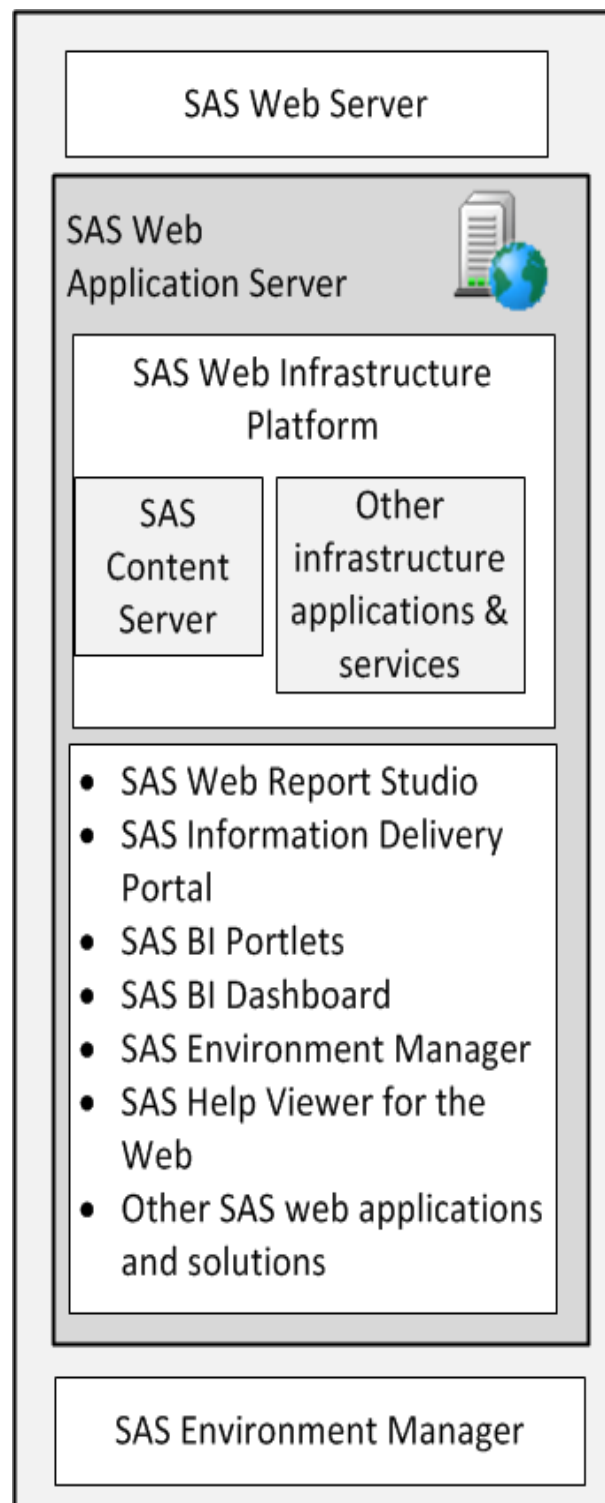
SAS Web Server

SAS Web Application Server

SAS Web Infrastructure Platform

SAS Content Server

Other infrastructure applications & services

- SAS Web Report Studio
- SAS Information Delivery Portal
- SAS BI Portlets
- SAS BI Dashboard
- SAS Environment Manager
- SAS Help Viewer for the Web
- Other SAS web applications and solutions

SAS Environment Manager